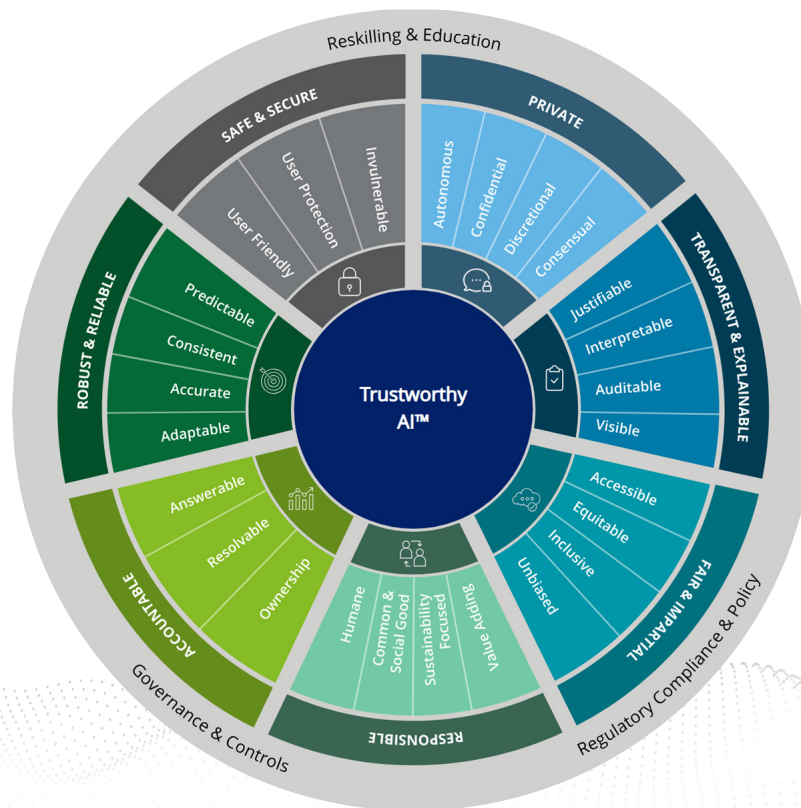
Reskilling & Education

SAFE & SECURE
User Friendly
User Protection
Invulnerable

PRIVATE
Autonomous
Confidential
Discretional
Consensual

TRANSPARENT & EXPLAINABLE
Justifiable
Interpretable
Auditable
Visible

FAIR & IMPARTIAL
Accessible
Equitable
Inclusive
Unbiased

RESPONSIBLE
Humane
Common & Social Good
Sustainability Focused
Value Adding

ACCOUNTABLE
Answerable
Resolvable
Ownership

ROBUST & RELIABLE
Predictable
Consistent
Accurate
Adaptable

Trustworthy AI™

Governance & Controls

Regulatory Compliance & Policy